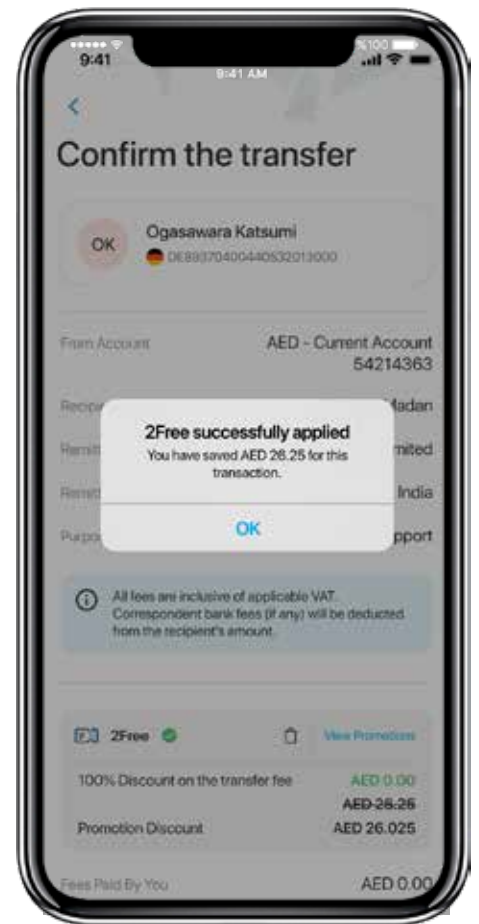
9:41
9:41 AM
%100

Confirm the transfer

OK
Ogasawara Katsumi
DE89370400440532013000

From Account
AED - Current Account 54214363

Recip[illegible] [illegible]adan
Remit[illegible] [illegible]mited
Remit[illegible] India
Purpo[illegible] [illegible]pport

2Free successfully applied
You have saved AED 26.25 for this transaction.
OK

All fees are inclusive of applicable VAT. Correspondent bank fees (if any) will be deducted from the recipient's amount.

2Free
View Promotions

100% Discount on the transfer fee
AED 0.00
~~AED 26.25~~
Promotion Discount
AED 26.025

Fees Paid By You
AED 0.00